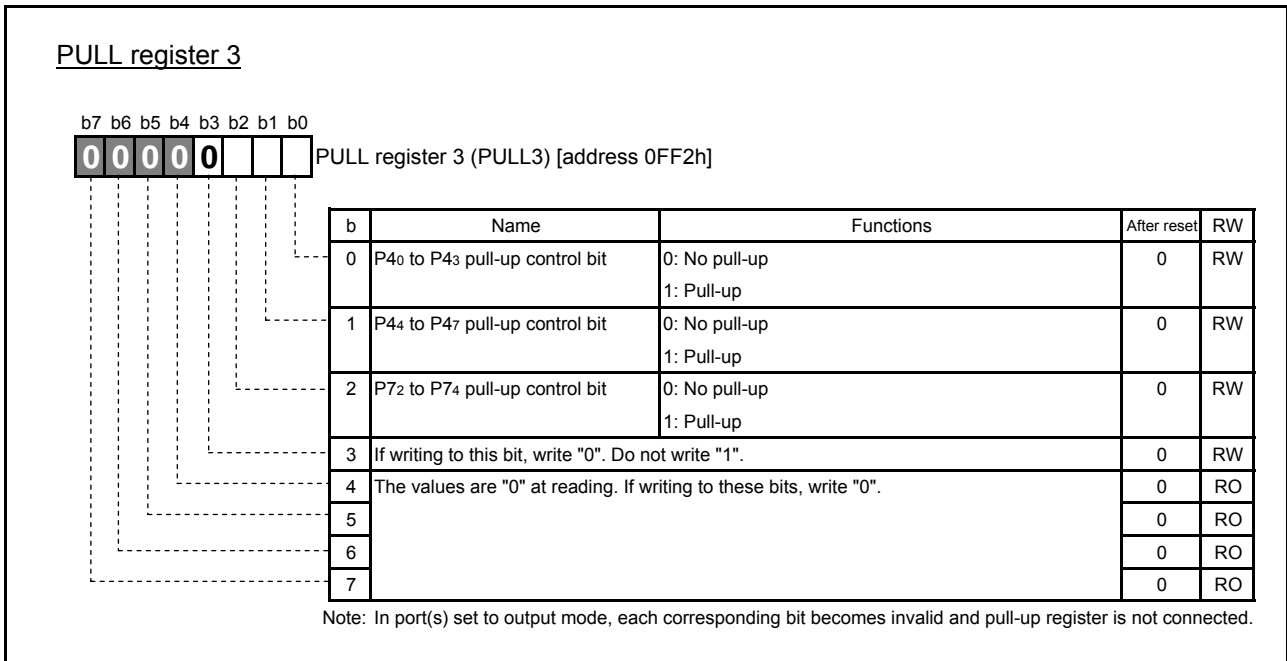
PULL register 3

b7 b6 b5 b4 b3 b2 b1 b0

0 0 0 0 0

PULL register 3 (PULL3) [address 0FF2h]

| b | Name | Functions | After reset | RW |
|---|---|---|---|---|
| 0 | $P4_0$ to $P4_3$ pull-up control bit | 0: No pull-up<br>1: Pull-up | 0 | RW |
| 1 | $P4_4$ to $P4_7$ pull-up control bit | 0: No pull-up<br>1: Pull-up | 0 | RW |
| 2 | $P7_2$ to $P7_4$ pull-up control bit | 0: No pull-up<br>1: Pull-up | 0 | RW |
| 3 | If writing to this bit, write "0". Do not write "1". | | 0 | RW |
| 4 | The values are "0" at reading. If writing to these bits, write "0". | | 0 | RO |
| 5 | | | 0 | RO |
| 6 | | | 0 | RO |
| 7 | | | 0 | RO |

Note: In port(s) set to output mode, each corresponding bit becomes invalid and pull-up register is not connected.